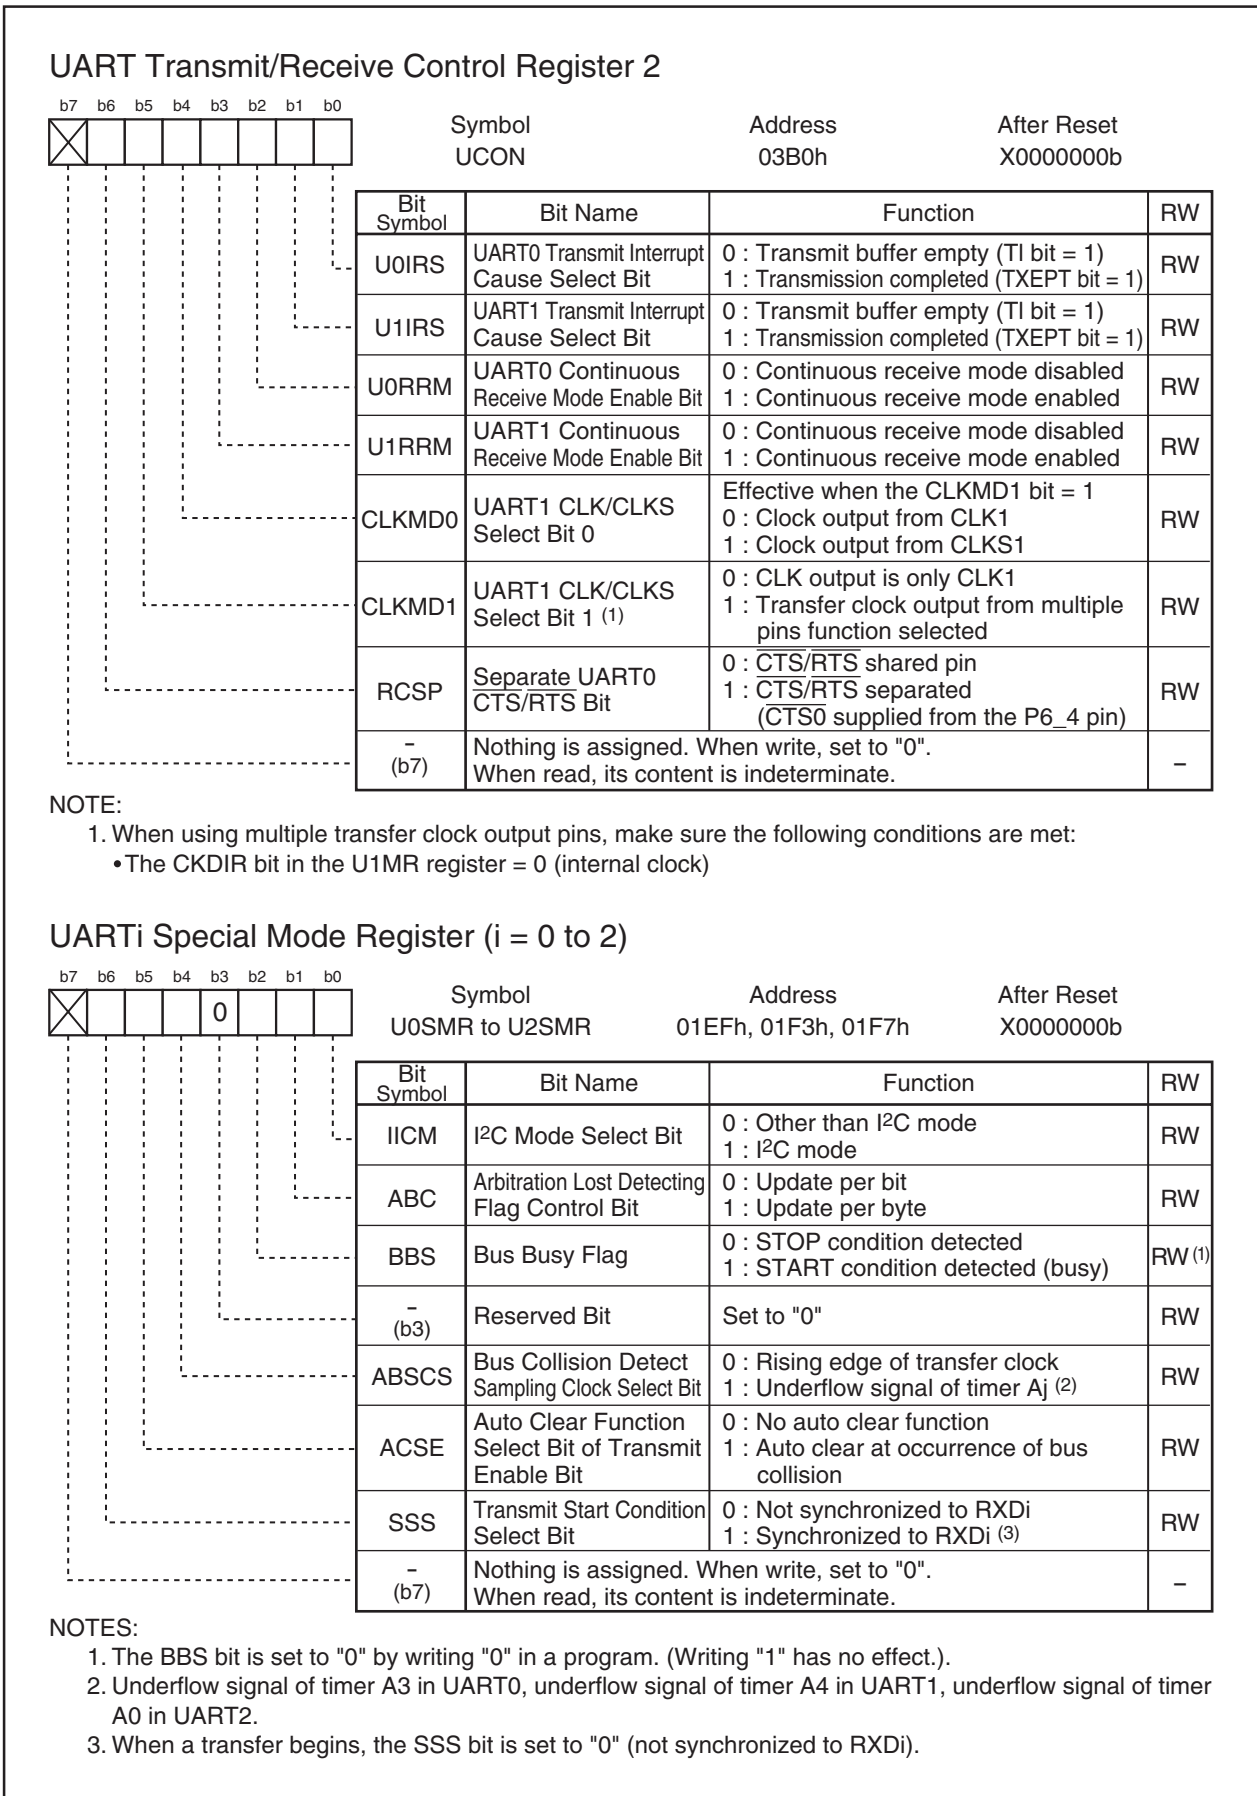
UART Transmit/Receive Control Register 2

b7 b6 b5 b4 b3 b2 b1 b0

| Symbol | Address | After Reset |
|---|---|---|
| UCON | 03B0h | X0000000b |

| Bit Symbol | Bit Name | Function | RW |
|---|---|---|---|
| U0IRS | UART0 Transmit Interrupt Cause Select Bit | 0 : Transmit buffer empty (TI bit = 1)<br>1 : Transmission completed (TXEPT bit = 1) | RW |
| U1IRS | UART1 Transmit Interrupt Cause Select Bit | 0 : Transmit buffer empty (TI bit = 1)<br>1 : Transmission completed (TXEPT bit = 1) | RW |
| U0RRM | UART0 Continuous Receive Mode Enable Bit | 0 : Continuous receive mode disabled<br>1 : Continuous receive mode enabled | RW |
| U1RRM | UART1 Continuous Receive Mode Enable Bit | 0 : Continuous receive mode disabled<br>1 : Continuous receive mode enabled | RW |
| CLKMD0 | UART1 CLK/CLKS Select Bit 0 | Effective when the CLKMD1 bit = 1<br>0 : Clock output from CLK1<br>1 : Clock output from CLKS1 | RW |
| CLKMD1 | UART1 CLK/CLKS Select Bit 1 (1) | 0 : CLK output is only CLK1<br>1 : Transfer clock output from multiple pins function selected | RW |
| RCSP | Separate UART0 $\overline{CTS}/\overline{RTS}$ Bit | 0 : $\overline{CTS}/\overline{RTS}$ shared pin<br>1 : $\overline{CTS}/\overline{RTS}$ separated ($\overline{CTS0}$ supplied from the P6_4 pin) | RW |
| – (b7) | Nothing is assigned. When write, set to "0". When read, its content is indeterminate. | | – |

NOTE:
1. When using multiple transfer clock output pins, make sure the following conditions are met:
• The CKDIR bit in the U1MR register = 0 (internal clock)

UARTi Special Mode Register (i = 0 to 2)

b7 b6 b5 b4 b3 b2 b1 b0
0

| Symbol | Address | After Reset |
|---|---|---|
| U0SMR to U2SMR | 01EFh, 01F3h, 01F7h | X0000000b |

| Bit Symbol | Bit Name | Function | RW |
|---|---|---|---|
| IICM | I$^2$C Mode Select Bit | 0 : Other than I$^2$C mode<br>1 : I$^2$C mode | RW |
| ABC | Arbitration Lost Detecting Flag Control Bit | 0 : Update per bit<br>1 : Update per byte | RW |
| BBS | Bus Busy Flag | 0 : STOP condition detected<br>1 : START condition detected (busy) | RW (1) |
| – (b3) | Reserved Bit | Set to "0" | RW |
| ABSCS | Bus Collision Detect Sampling Clock Select Bit | 0 : Rising edge of transfer clock<br>1 : Underflow signal of timer Aj (2) | RW |
| ACSE | Auto Clear Function Select Bit of Transmit Enable Bit | 0 : No auto clear function<br>1 : Auto clear at occurrence of bus collision | RW |
| SSS | Transmit Start Condition Select Bit | 0 : Not synchronized to RXDi<br>1 : Synchronized to RXDi (3) | RW |
| – (b7) | Nothing is assigned. When write, set to "0". When read, its content is indeterminate. | | – |

NOTES:
1. The BBS bit is set to "0" by writing "0" in a program. (Writing "1" has no effect.).
2. Underflow signal of timer A3 in UART0, underflow signal of timer A4 in UART1, underflow signal of timer A0 in UART2.
3. When a transfer begins, the SSS bit is set to "0" (not synchronized to RXDi).